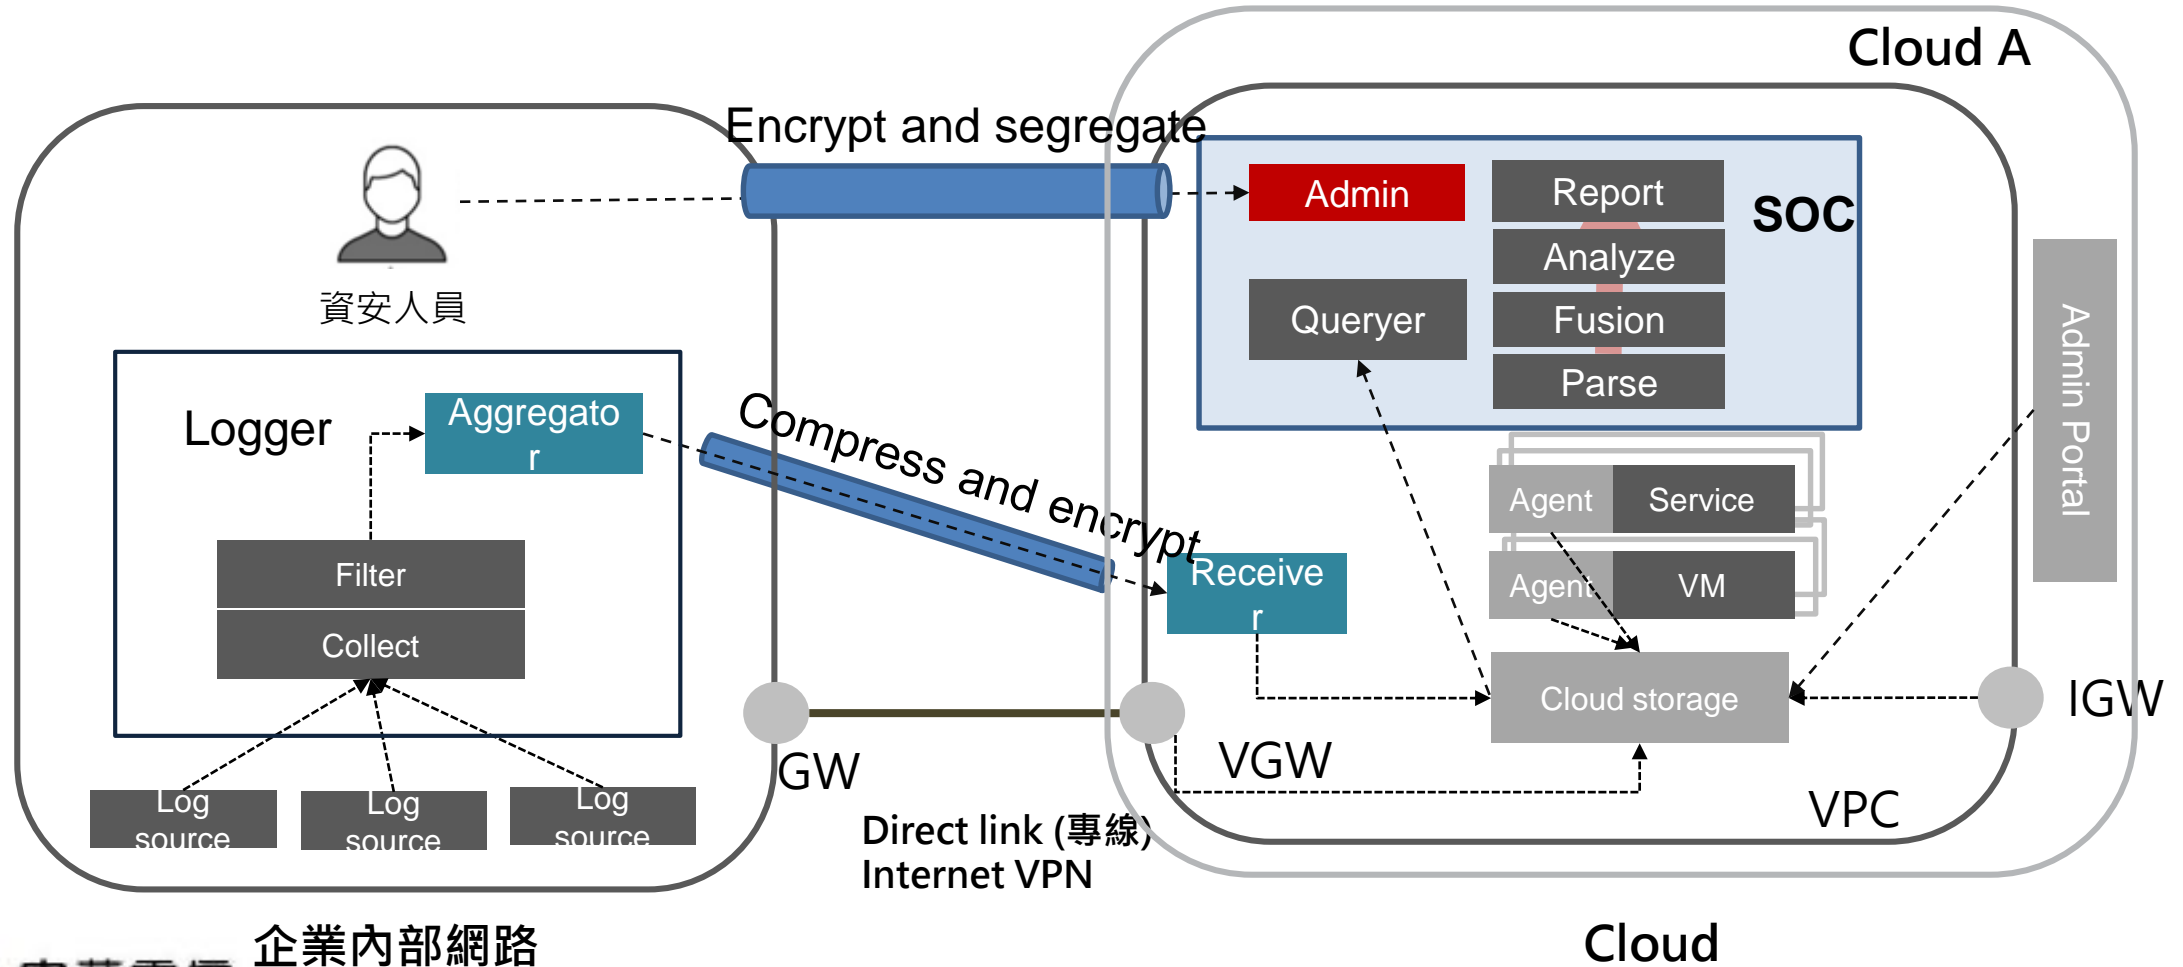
Cloud A

Encrypt and segregate

資安人員

Admin

Report

Analyze

Fusion

Parse

SOC

Queryer

Admin Portal

Logger

Aggregato r

Compress and encrypt

Filter

Collect

Receive r

Agent

Service

Agent

VM

Cloud storage

IGW

GW

VGW

VPC

Log source

Log source

Log source

Direct link (專線)
Internet VPN

企業內部網路

Cloud

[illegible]